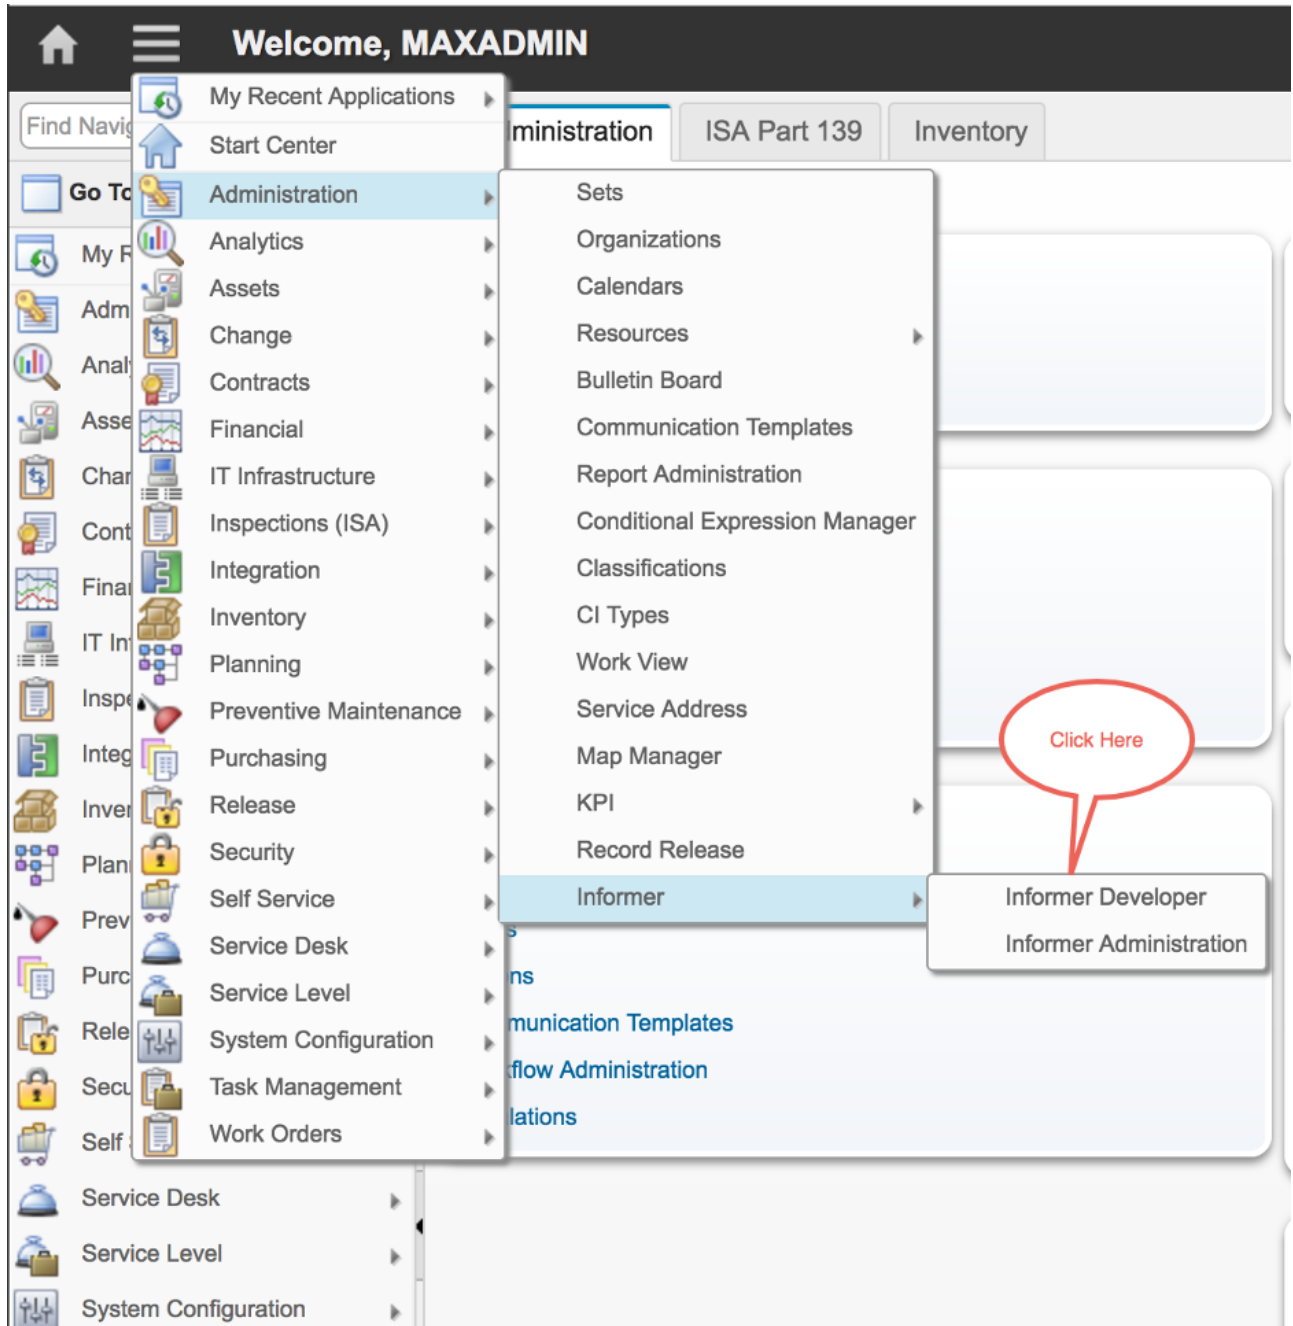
Welcome, MAXADMIN

Find Navig

Go To

My R
Adm
Analy
Asse
Chan
Cont
Finan
IT In
Inspe
Integ
Inver
Plan
Prev
Purc
Rele
Secu
Self
Service Desk
Service Level
System Configuration

My Recent Applications
Start Center
Administration
Analytics
Assets
Change
Contracts
Financial
IT Infrastructure
Inspections (ISA)
Integration
Inventory
Planning
Preventive Maintenance
Purchasing
Release
Security
Self Service
Service Desk
Service Level
System Configuration
Task Management
Work Orders

ministration
ISA Part 139
Inventory

Sets
Organizations
Calendars
Resources
Bulletin Board
Communication Templates
Report Administration
Conditional Expression Manager
Classifications
CI Types
Work View
Service Address
Map Manager
KPI
Record Release
Informer

Informer Developer
Informer Administration

Click Here

s
ns
munication Templates
flow Administration
lations